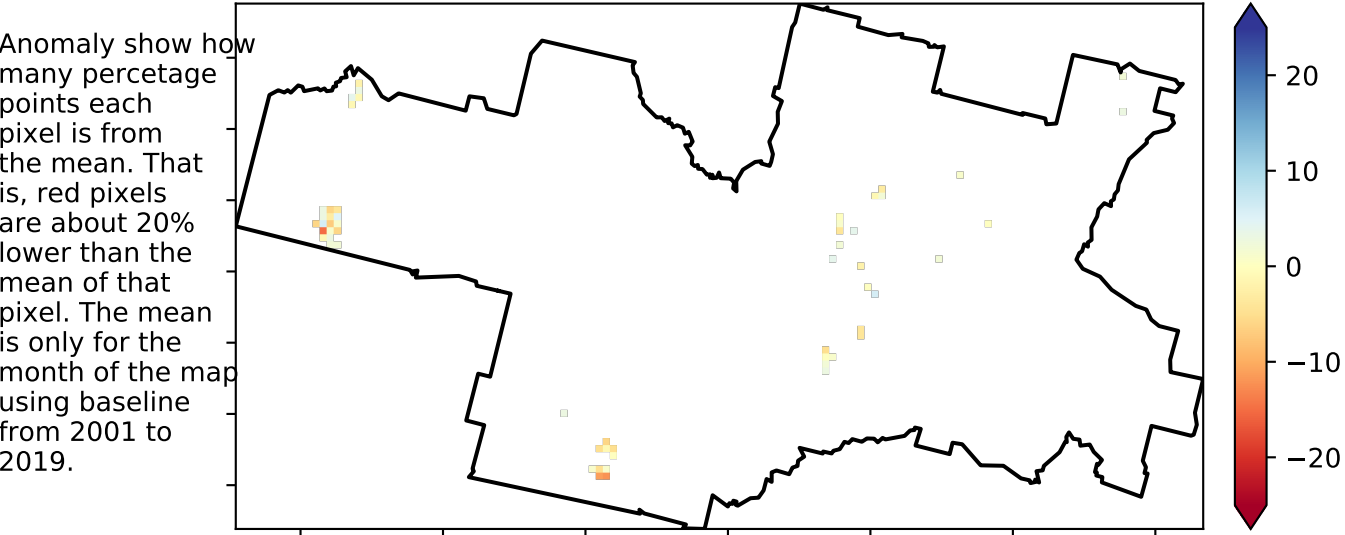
Anomaly show how many percetage points each pixel is from the mean. That is, red pixels are about 20% lower than the mean of that pixel. The mean is only for the month of the map using baseline from 2001 to 2019.

20
10
0
−10
−20